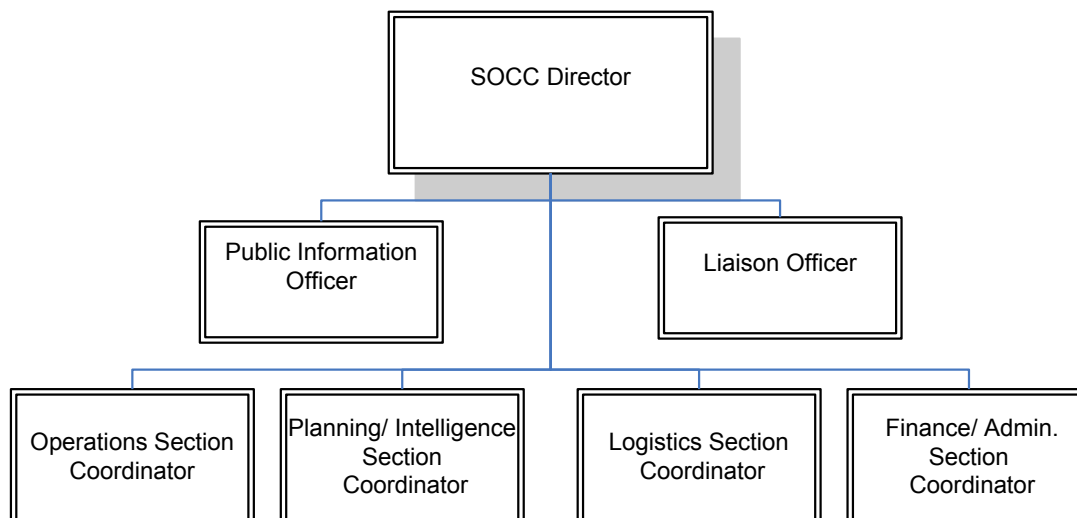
SOCC Director

Public Information Officer

Liaison Officer

Operations Section Coordinator

Planning/ Intelligence Section Coordinator

Logistics Section Coordinator

Finance/ Admin. Section Coordinator